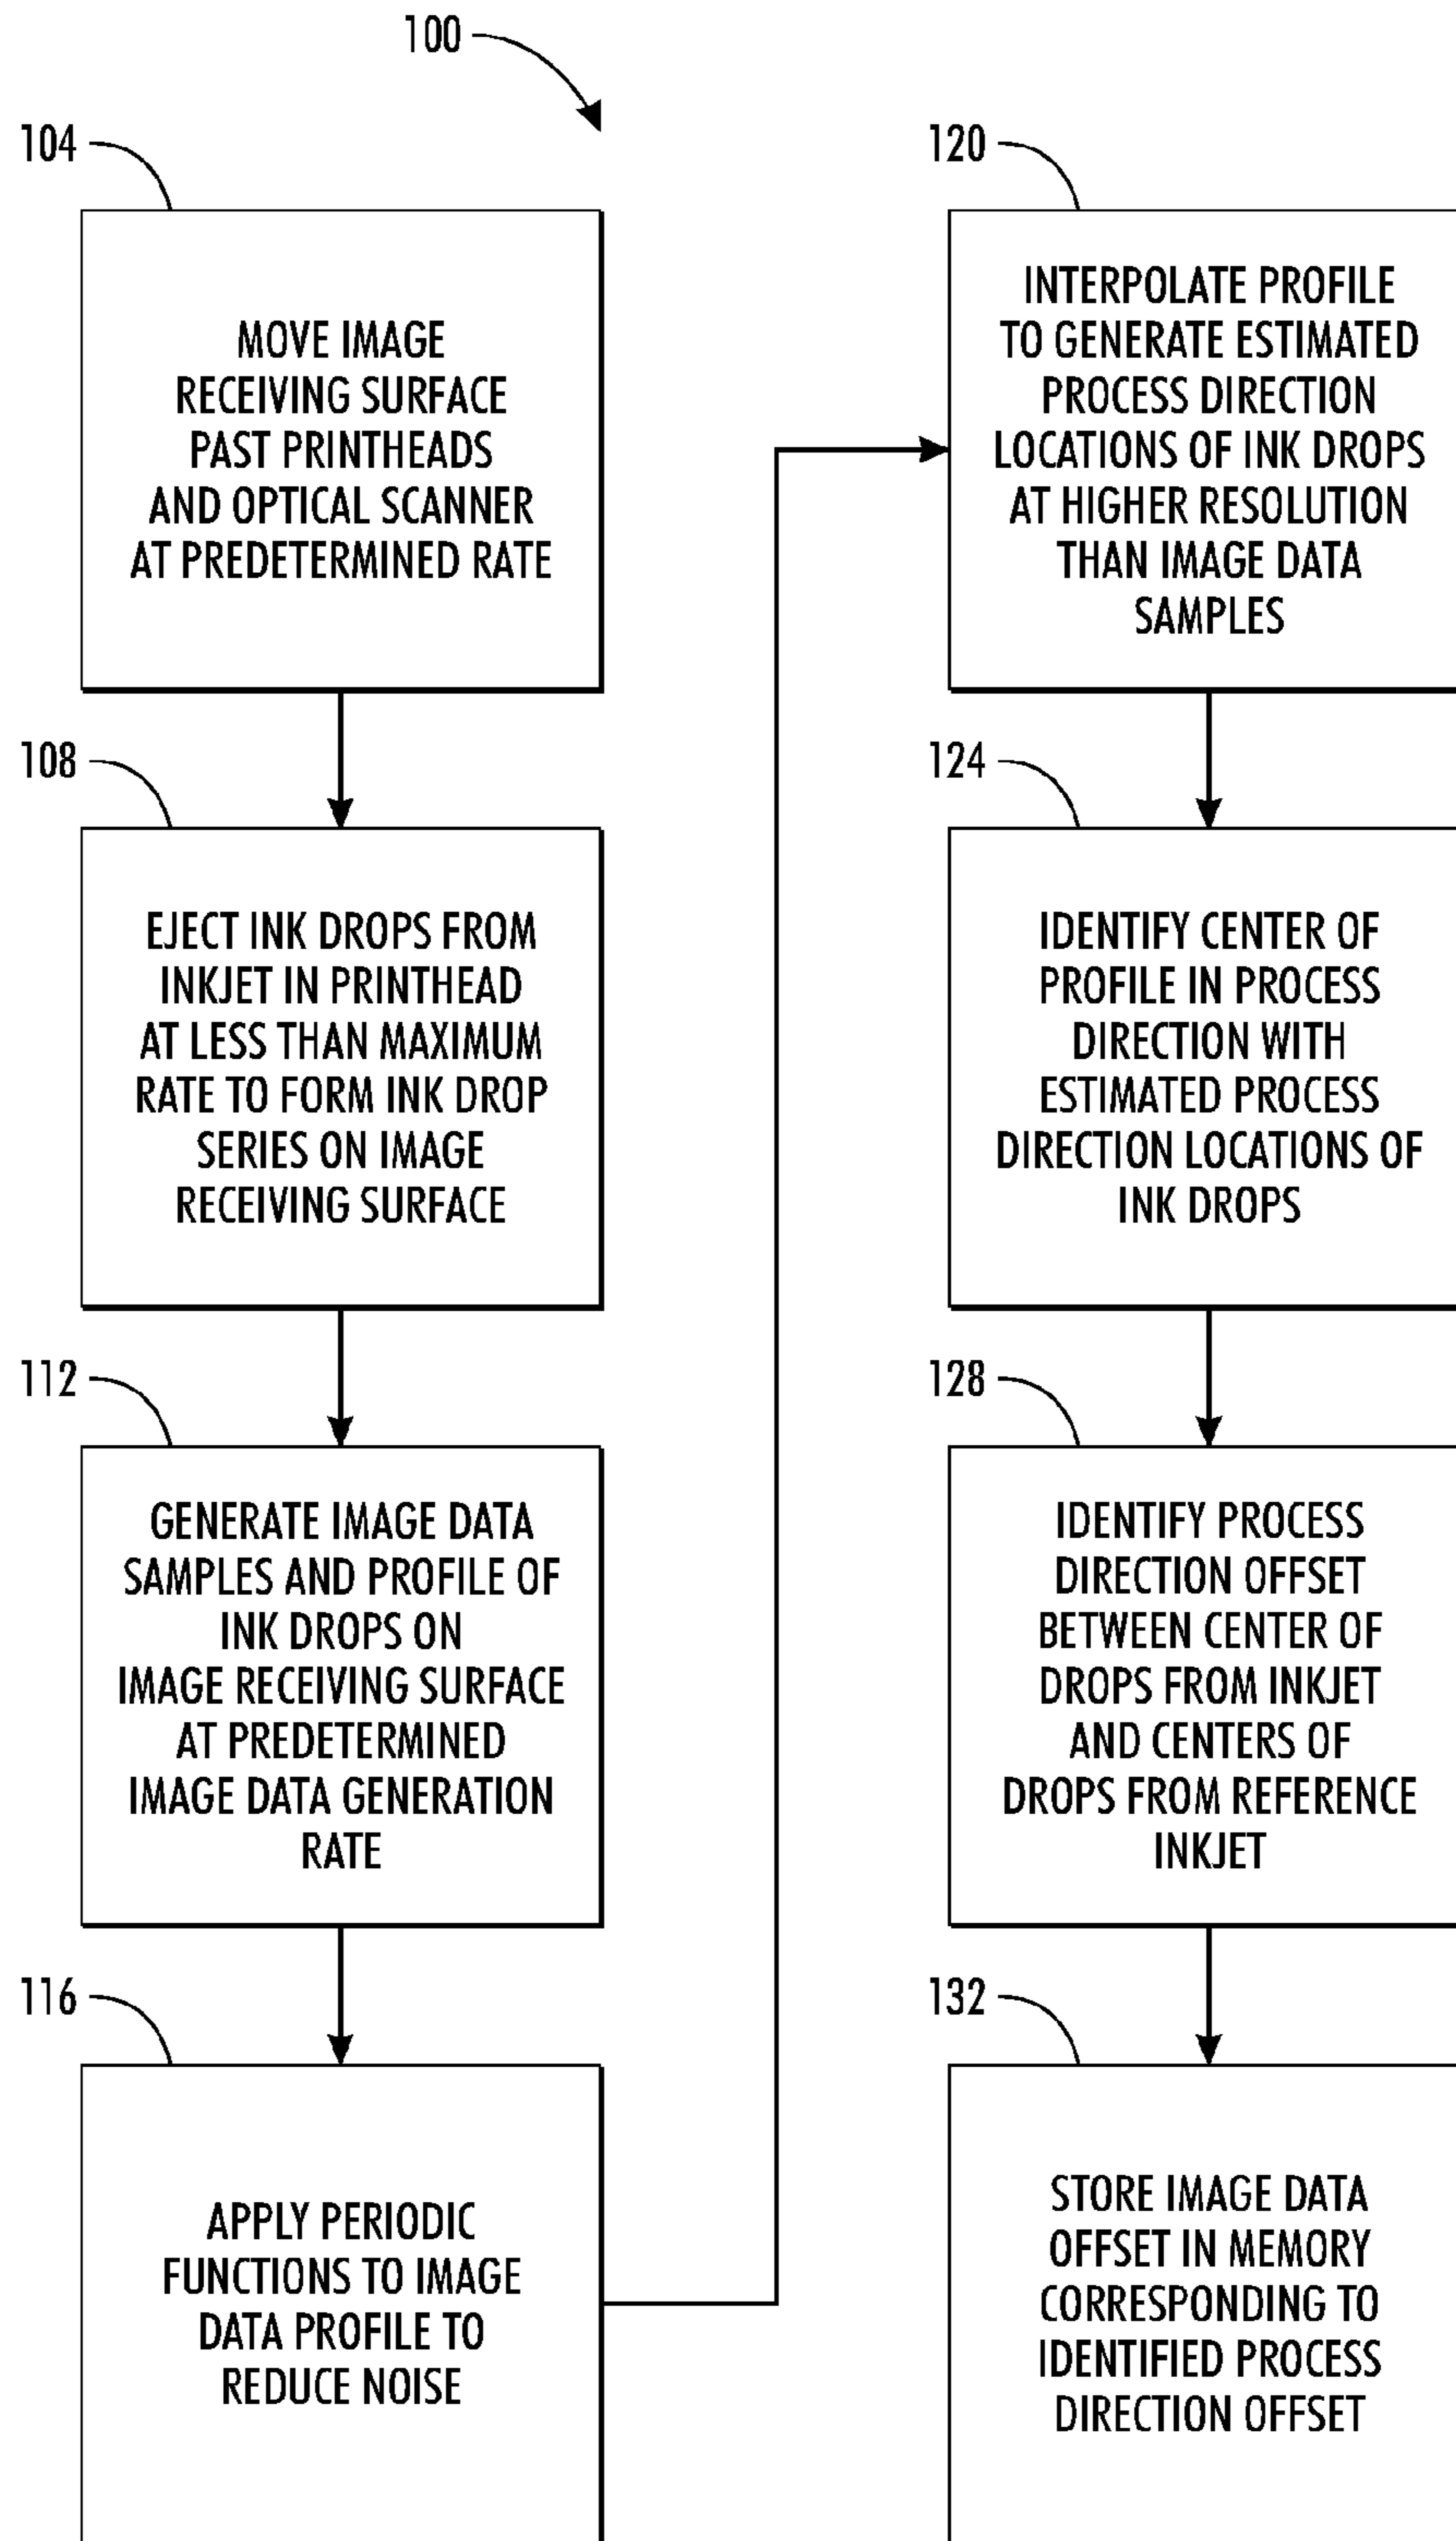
100

104

MOVE IMAGE RECEIVING SURFACE PAST PRINTHEADS AND OPTICAL SCANNER AT PREDETERMINED RATE

108

EJECT INK DROPS FROM INKJET IN PRINTHEAD AT LESS THAN MAXIMUM RATE TO FORM INK DROP SERIES ON IMAGE RECEIVING SURFACE

112

GENERATE IMAGE DATA SAMPLES AND PROFILE OF INK DROPS ON IMAGE RECEIVING SURFACE AT PREDETERMINED IMAGE DATA GENERATION RATE

116

APPLY PERIODIC FUNCTIONS TO IMAGE DATA PROFILE TO REDUCE NOISE

120

INTERPOLATE PROFILE TO GENERATE ESTIMATED PROCESS DIRECTION LOCATIONS OF INK DROPS AT HIGHER RESOLUTION THAN IMAGE DATA SAMPLES

124

IDENTIFY CENTER OF PROFILE IN PROCESS DIRECTION WITH ESTIMATED PROCESS DIRECTION LOCATIONS OF INK DROPS

128

IDENTIFY PROCESS DIRECTION OFFSET BETWEEN CENTER OF DROPS FROM INKJET AND CENTERS OF DROPS FROM REFERENCE INKJET

132

STORE IMAGE DATA OFFSET IN MEMORY CORRESPONDING TO IDENTIFIED PROCESS DIRECTION OFFSET